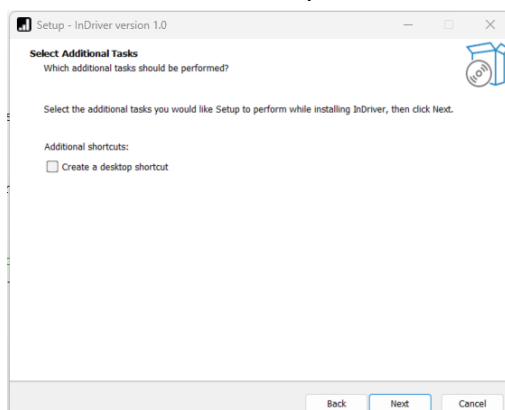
Setup - InDriver version 1.0

Select Additional Tasks
Which additional tasks should be performed?

Select the additional tasks you would like Setup to perform while installing InDriver, then click Next.

Additional shortcuts:

Create a desktop shortcut

Back
Next
Cancel